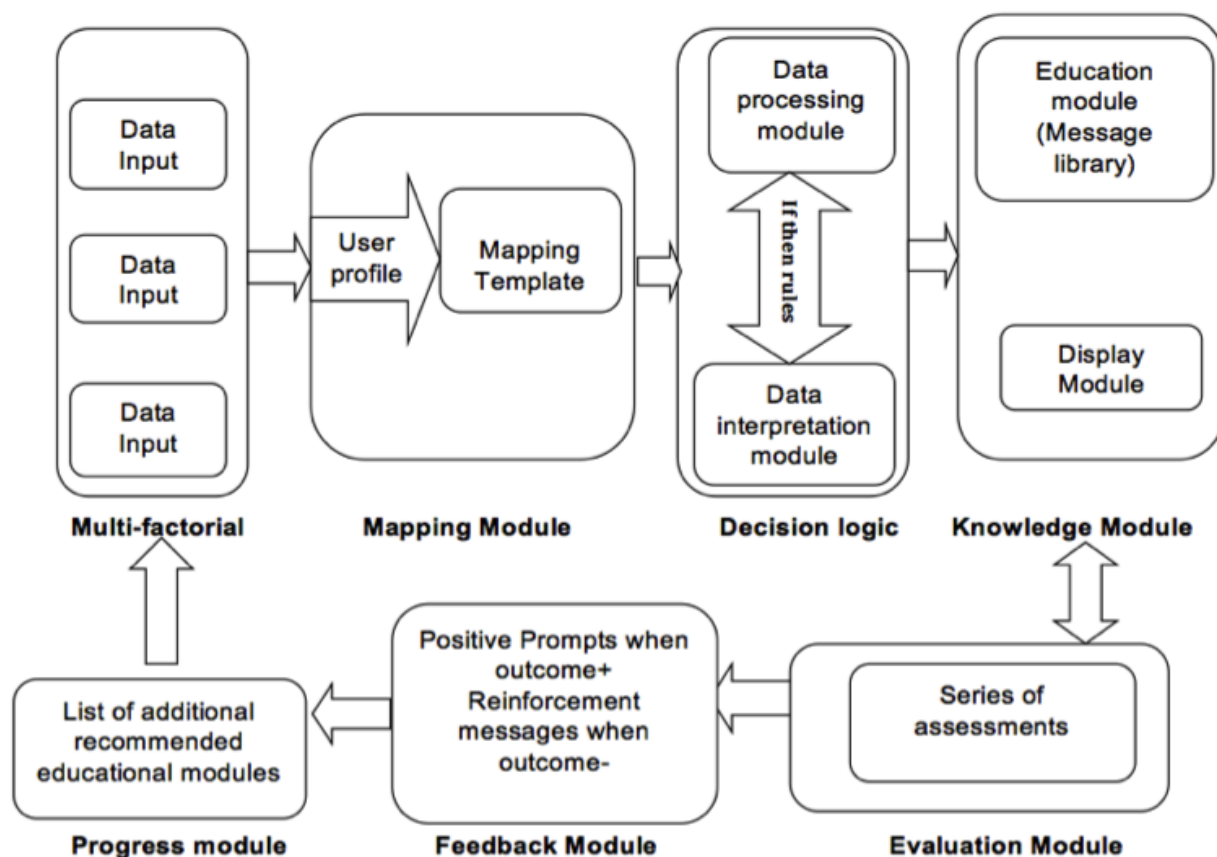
Data Input

Data Input

Data Input

Multi-factorial

User profile

Mapping Template

Mapping Module

Data processing module

If then rules

Data interpretation module

Decision logic

Education module (Message library)

Display Module

Knowledge Module

List of additional recommended educational modules

Progress module

Positive Prompts when outcome+ Reinforcement messages when outcome-

Feedback Module

Series of assessments

Evaluation Module